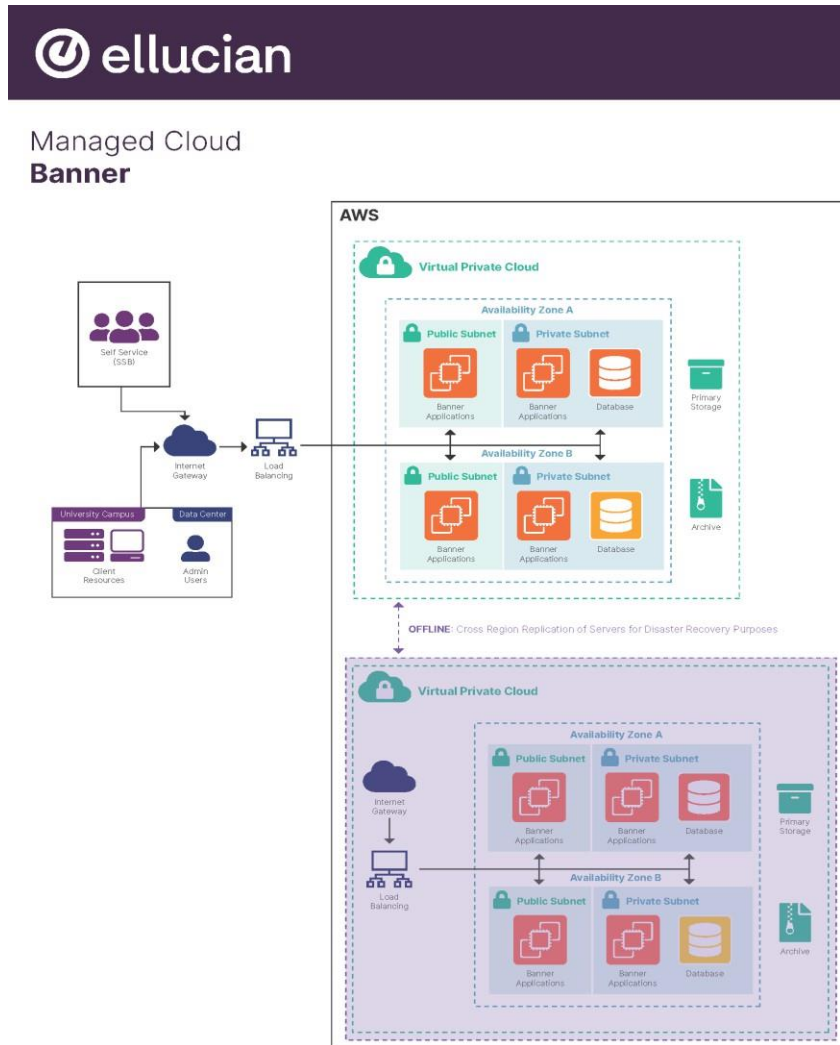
ellucian

Managed Cloud
**Banner**

Self Service (SSB)

Internet Gateway

Load Balancing

University Campus

Data Center

Client Resources

Admin Users

AWS

Virtual Private Cloud

Availability Zone A

Public Subnet

Private Subnet

Banner Applications

Banner Applications

Database

Primary Storage

Availability Zone B

Public Subnet

Private Subnet

Banner Applications

Banner Applications

Database

Archive

OFFLINE: Cross Region Replication of Servers for Disaster Recovery Purposes

Virtual Private Cloud

Internet Gateway

Load Balancing

Availability Zone A

Public Subnet

Private Subnet

Banner Applications

Banner Applications

Database

Primary Storage

Availability Zone B

Public Subnet

Private Subnet

Banner Applications

Banner Applications

Database

Archive